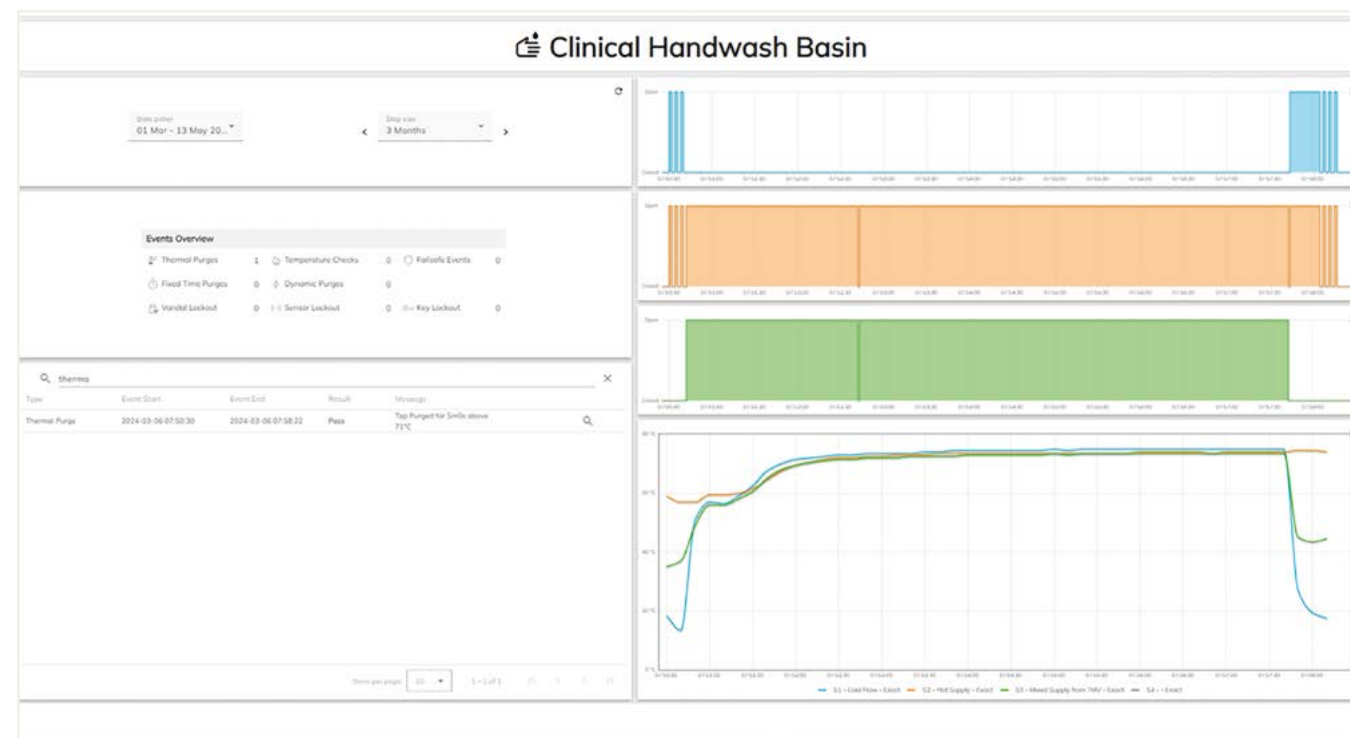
Clinical Handwash Basin

Date picker
01 Mar - 13 May 20...

Step size
3 Months

Events Overview

| | | | | | |
|---|---|---|---|---|---|
| Thermal Purges | 1 | Temperature Checks | 0 | Failsafe Events | 0 |
| Fixed Time Purges | 0 | Dynamic Purges | 0 | | |
| Vandal Lockout | 0 | Sensor Lockout | 0 | Key Lockout | 0 |

thermo

| Type | Event Start | Event End | Result | Message |
|---|---|---|---|---|
| Thermal Purge | 2024-03-06 07:50:30 | 2024-03-06 07:58:22 | Pass | Tap Purged for 5m0s above 71°C |

Items per page: 10 1 – 1 of 1

Open
Closed

Open
Closed

Open
Closed

80°C
60°C
40°C
20°C
0°C

S1 - Cold Flow - Exact   S2 - Hot Supply - Exact   S3 - Mixed Supply from TMV - Exact   S4 - - Exact